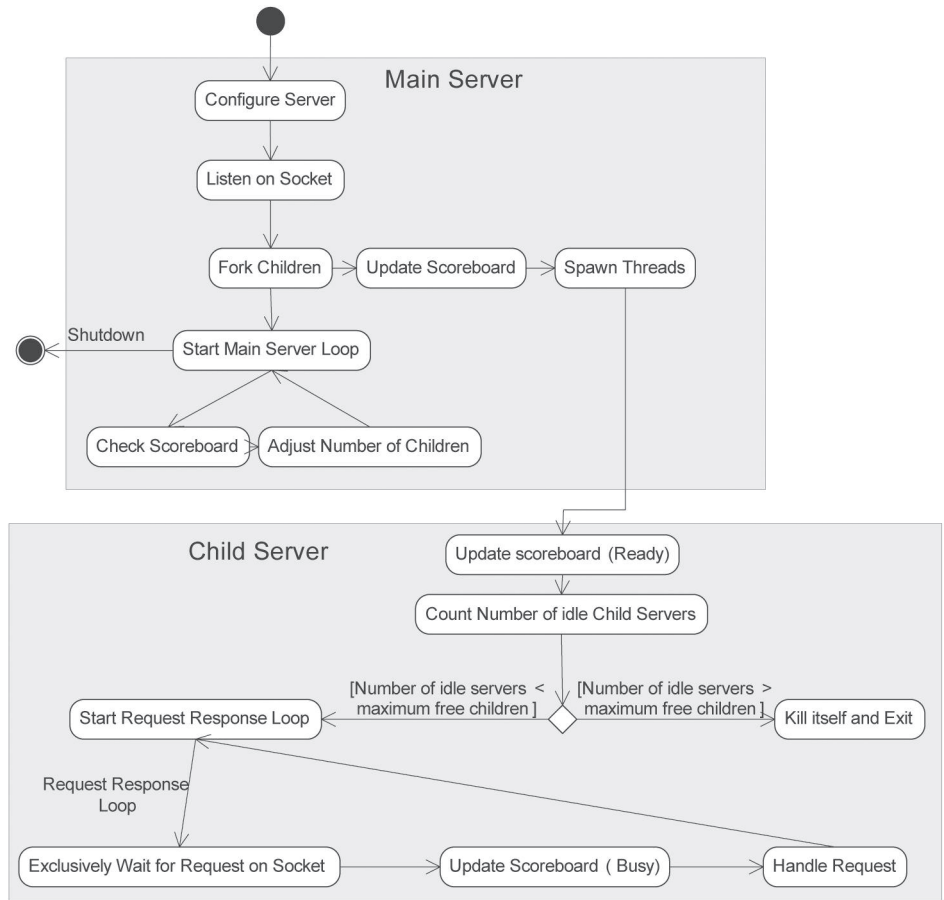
Main Server

Configure Server

Listen on Socket

Fork Children

Update Scoreboard

Spawn Threads

Shutdown

Start Main Server Loop

Check Scoreboard

Adjust Number of Children

Child Server

Update scoreboard (Ready)

Count Number of idle Child Servers

[Number of idle servers < maximum free children]

[Number of idle servers > maximum free children]

Start Request Response Loop

Kill itself and Exit

Request Response Loop

Exclusively Wait for Request on Socket

Update Scoreboard ( Busy)

Handle Request